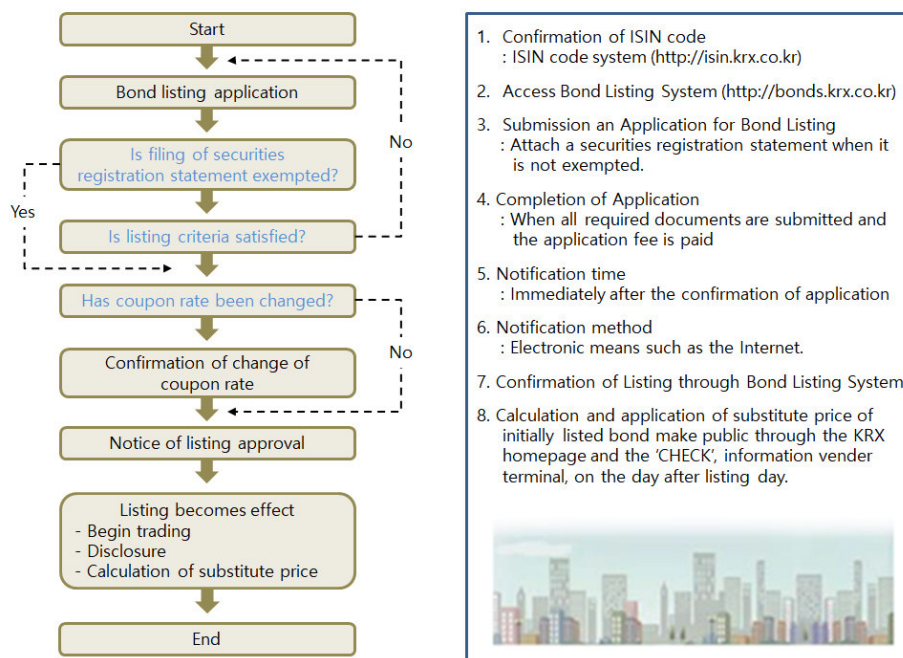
Start

Bond listing application

Is filing of securities registration statement exempted?

Yes

No

Is listing criteria satisfied?

Has coupon rate been changed?

No

Confirmation of change of coupon rate

Notice of listing approval

Listing becomes effect
- Begin trading
- Disclosure
- Calculation of substitute price

End

1. Confirmation of ISIN code
: ISIN code system (http://isin.krx.co.kr)

2. Access Bond Listing System (http://bonds.krx.co.kr)

3. Submission an Application for Bond Listing
: Attach a securities registration statement when it is not exempted.

4. Completion of Application
: When all required documents are submitted and the application fee is paid

5. Notification time
: Immediately after the confirmation of application

6. Notification method
: Electronic means such as the Internet.

7. Confirmation of Listing through Bond Listing System

8. Calculation and application of substitute price of initially listed bond make public through the KRX homepage and the 'CHECK', information vender terminal, on the day after listing day.